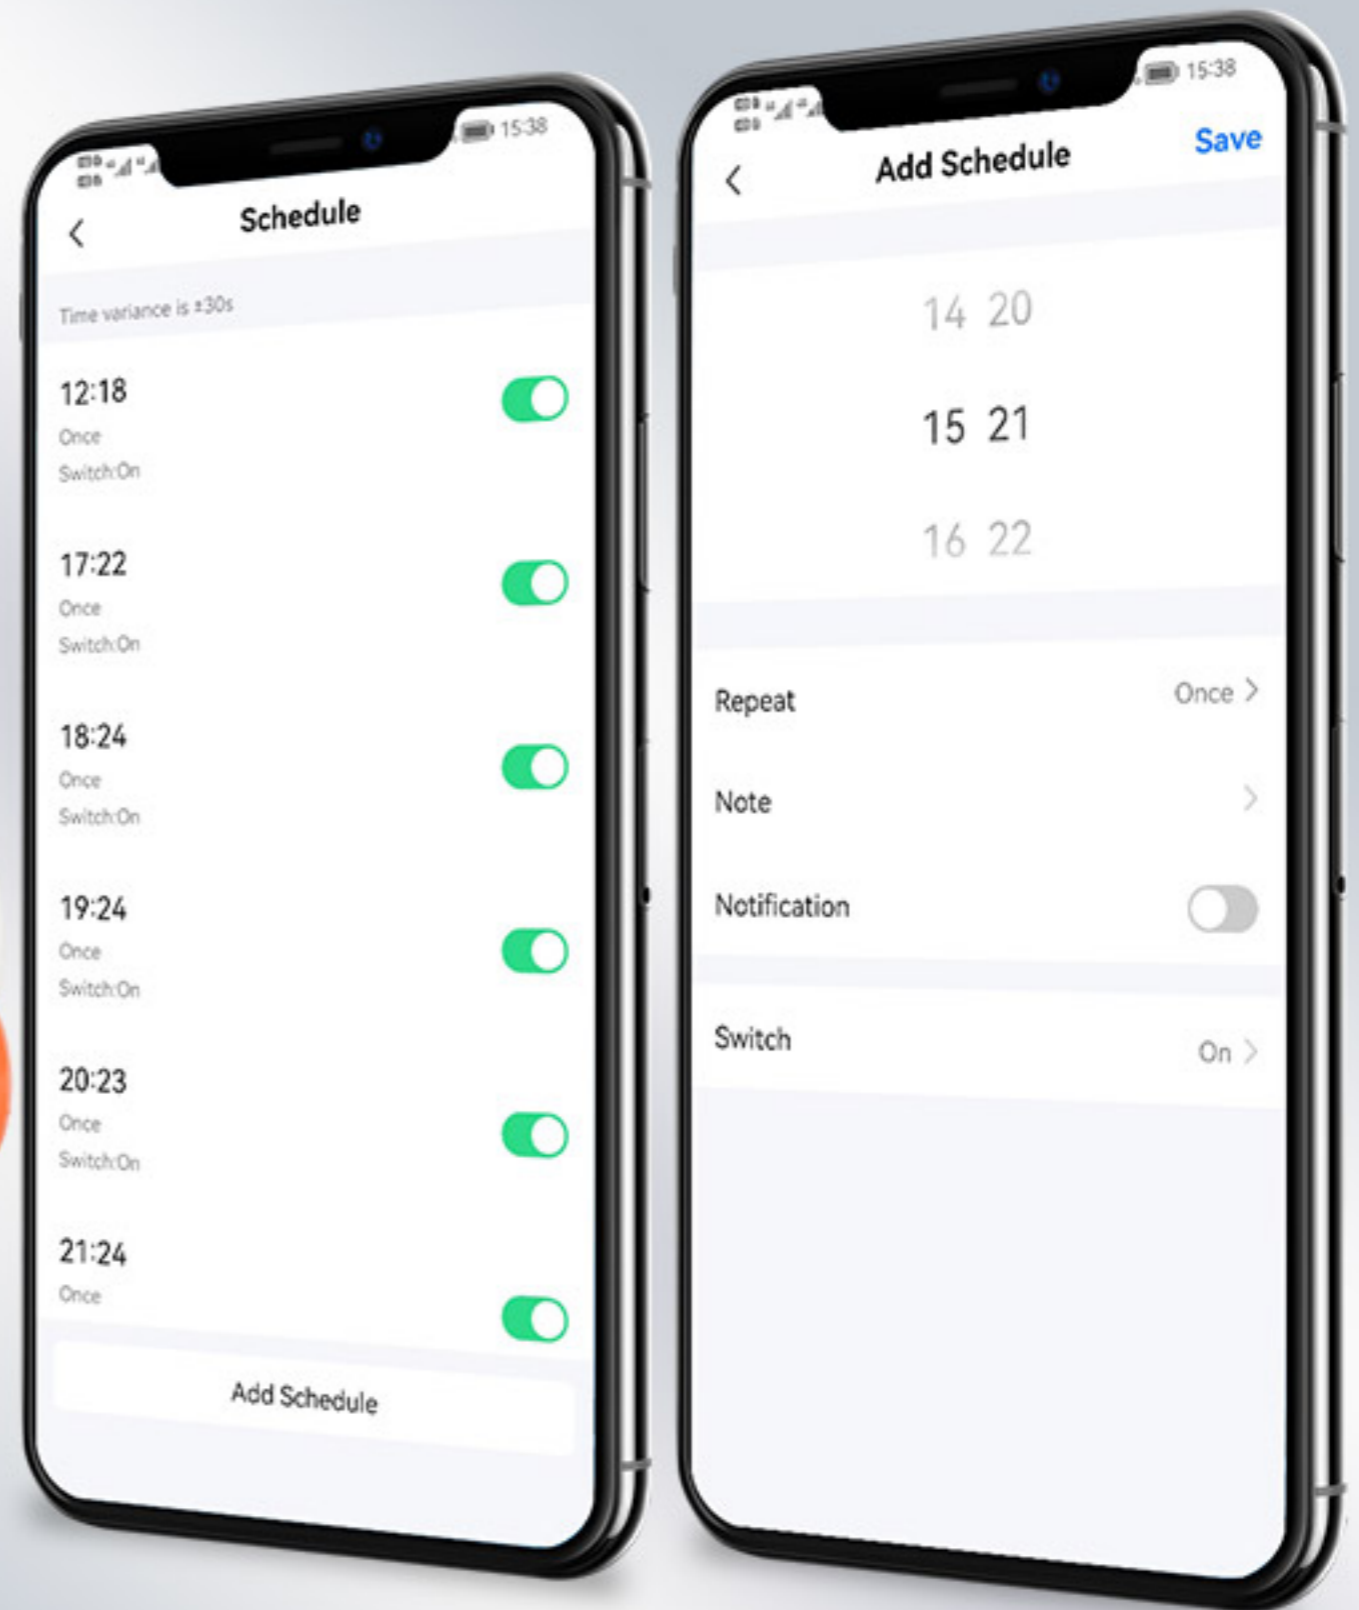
15:38

Schedule

Time variance is ±30s

12:18
Once
Switch:On

17:22
Once
Switch:On

18:24
Once
Switch:On

19:24
Once
Switch:On

20:23
Once
Switch:On

21:24
Once

Add Schedule

15:38

Add Schedule

Save

14 20
15 21
16 22

Repeat
Once

Note

Notification

Switch
On